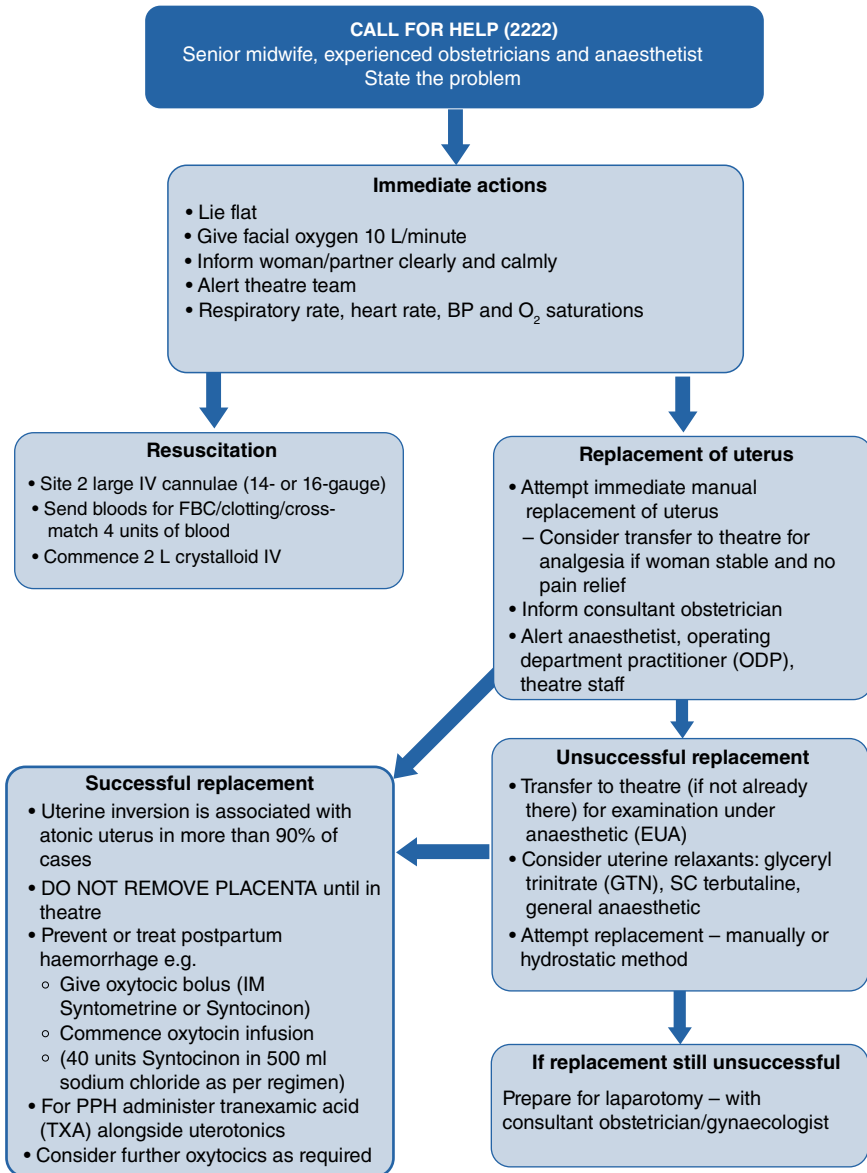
CALL FOR HELP (2222)
Senior midwife, experienced obstetricians and anaesthetist
State the problem

Immediate actions
• Lie flat
• Give facial oxygen 10 L/minute
• Inform woman/partner clearly and calmly
• Alert theatre team
• Respiratory rate, heart rate, BP and $O_2$ saturations

Resuscitation
• Site 2 large IV cannulae (14- or 16-gauge)
• Send bloods for FBC/clotting/cross-match 4 units of blood
• Commence 2 L crystalloid IV

Replacement of uterus
• Attempt immediate manual replacement of uterus
– Consider transfer to theatre for analgesia if woman stable and no pain relief
• Inform consultant obstetrician
• Alert anaesthetist, operating department practitioner (ODP), theatre staff

Successful replacement
• Uterine inversion is associated with atonic uterus in more than 90% of cases
• DO NOT REMOVE PLACENTA until in theatre
• Prevent or treat postpartum haemorrhage e.g.
◦ Give oxytocic bolus (IM Syntometrine or Syntocinon)
◦ Commence oxytocin infusion
◦ (40 units Syntocinon in 500 ml sodium chloride as per regimen)
• For PPH administer tranexamic acid (TXA) alongside uterotonics
• Consider further oxytocics as required

Unsuccessful replacement
• Transfer to theatre (if not already there) for examination under anaesthetic (EUA)
• Consider uterine relaxants: glyceryl trinitrate (GTN), SC terbutaline, general anaesthetic
• Attempt replacement – manually or hydrostatic method

If replacement still unsuccessful
Prepare for laparotomy – with consultant obstetrician/gynaecologist